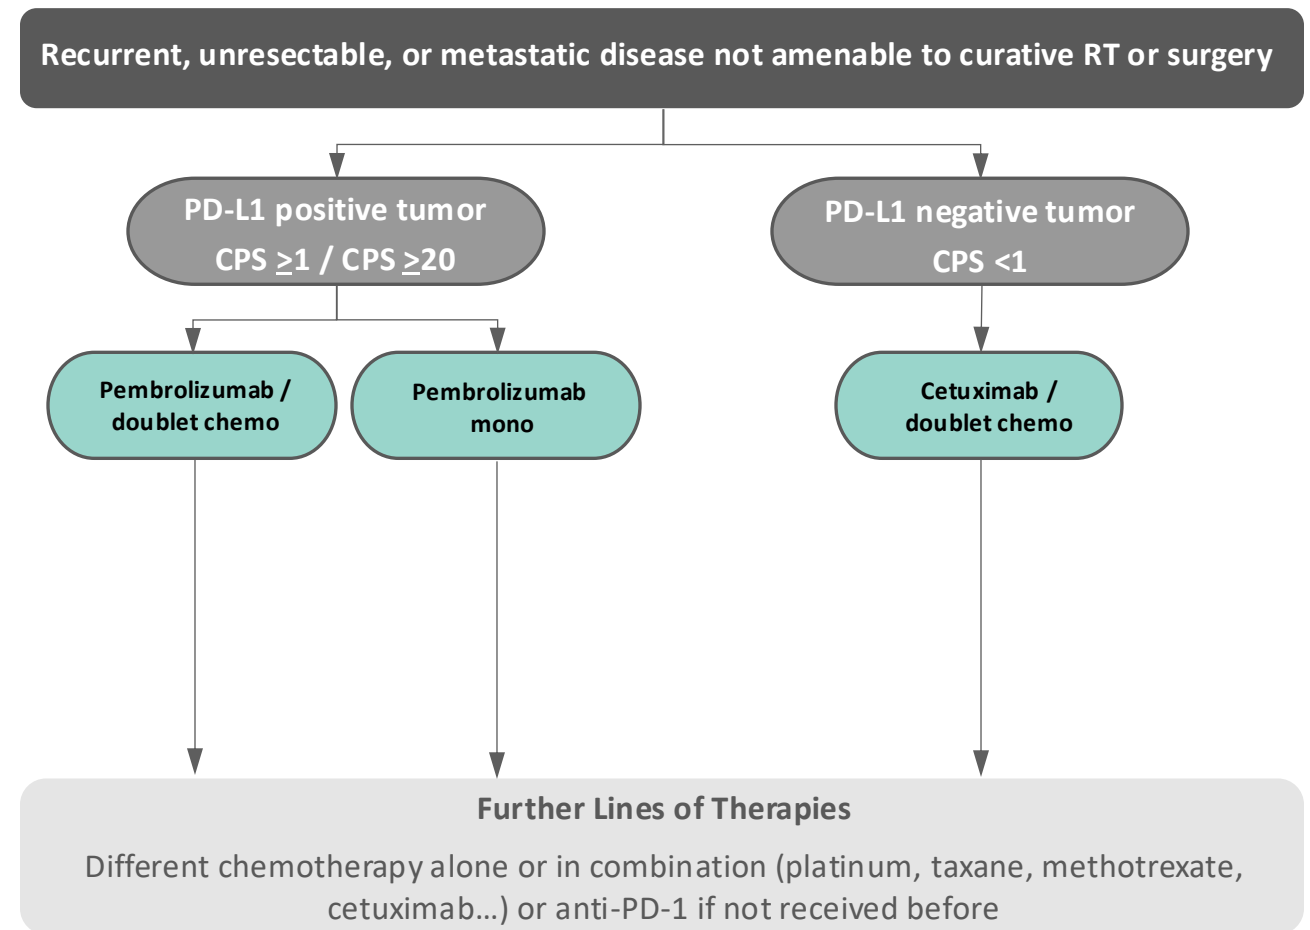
Recurrent, unresectable, or metastatic disease not amenable to curative RT or surgery

PD-L1 positive tumor
CPS $\geq$1 / CPS $\geq$20

PD-L1 negative tumor
CPS <1

Pembrolizumab / doublet chemo

Pembrolizumab mono

Cetuximab / doublet chemo

Further Lines of Therapies

Different chemotherapy alone or in combination (platinum, taxane, methotrexate, cetuximab…) or anti-PD-1 if not received before